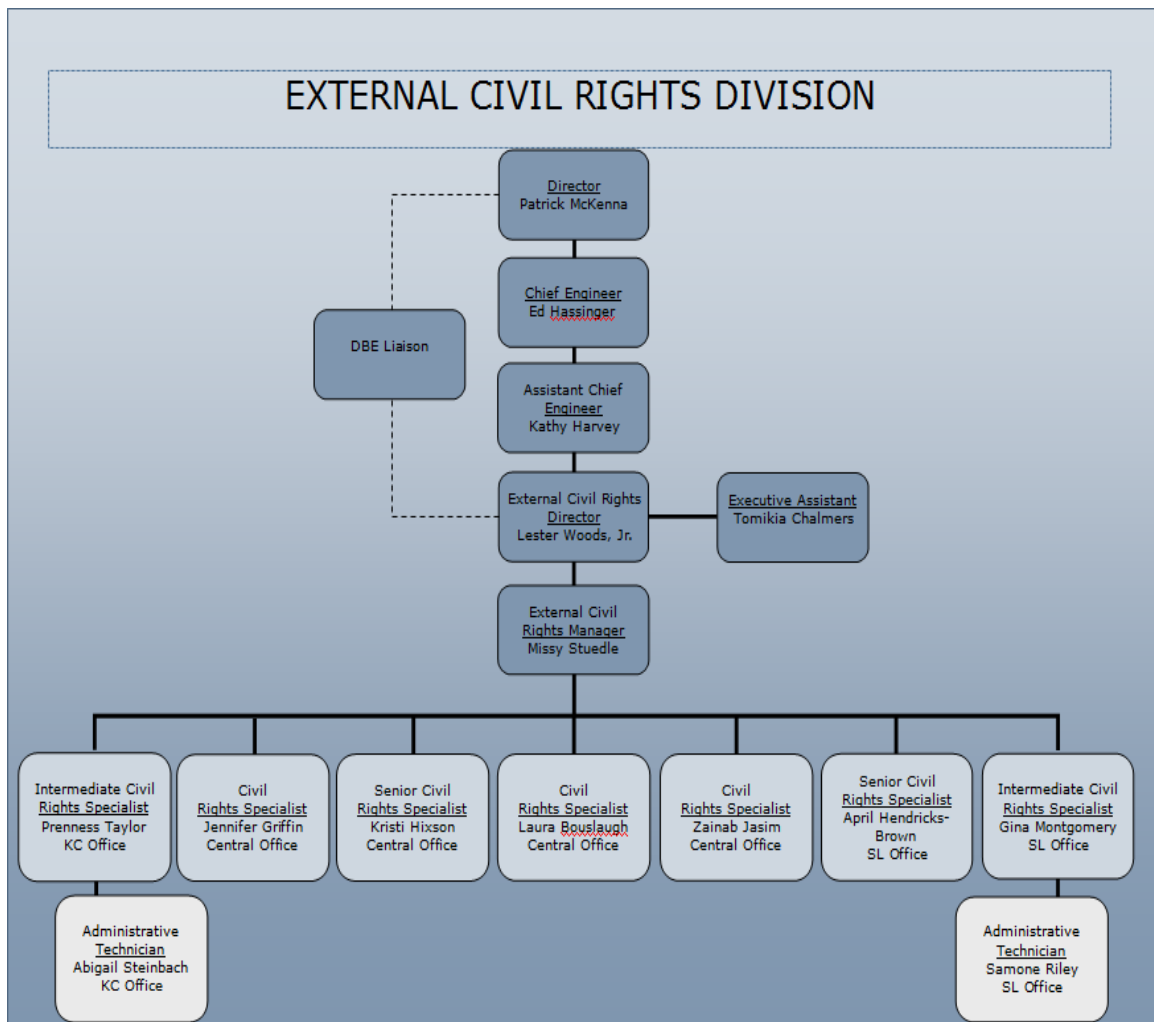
EXTERNAL CIVIL RIGHTS DIVISION

Director
Patrick McKenna

Chief Engineer
Ed Hassinger

DBE Liaison

Assistant Chief Engineer
Kathy Harvey

External Civil Rights Director
Lester Woods, Jr.

Executive Assistant
Tomikia Chalmers

External Civil Rights Manager
Missy Stuedle

Intermediate Civil Rights Specialist
Prenness Taylor
KC Office

Civil Rights Specialist
Jennifer Griffin
Central Office

Senior Civil Rights Specialist
Kristi Hixson
Central Office

Civil Rights Specialist
Laura Bouslaugh
Central Office

Civil Rights Specialist
Zainab Jasim
Central Office

Senior Civil Rights Specialist
April Hendricks-Brown
SL Office

Intermediate Civil Rights Specialist
Gina Montgomery
SL Office

Administrative Technician
Abigail Steinbach
KC Office

Administrative Technician
Samone Riley
SL Office